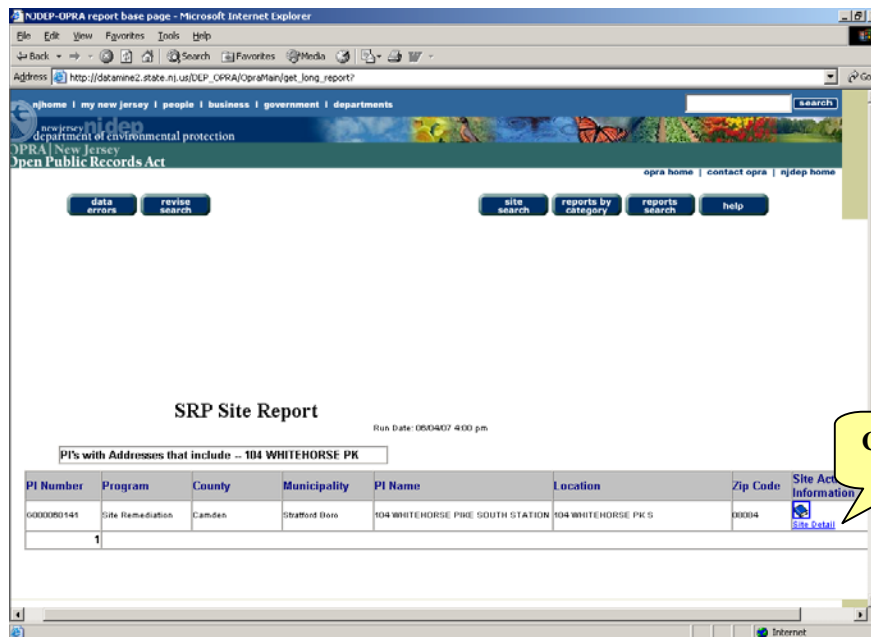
NJDEP-OPRA report base page - Microsoft Internet Explorer

File Edit View Favorites Tools Help

Back Search Favorites Media

Address http://datamine2.state.nj.us/DEP_OPRA/OpraMain/get_long_report?

njhome | my new jersey | people | business | government | departments

search

new jersey department of environmental protection njdep

OPRA | New Jersey Open Public Records Act

opra home | contact opra | njdep home

data errors

revise search

site search

reports by category

reports search

help

SRP Site Report

Run Date: 08/04/07 4:00 pm

PI's with Addresses that include -- 104 WHITEHORSE PK

| PI Number | Program | County | Municipality | PI Name | Location | Zip Code | Site Act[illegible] Information |
|---|---|---|---|---|---|---|---|
| 000080141 | Site Remediation | Camden | Stratford Boro | 104 WHITEHORSE PIKE SOUTH STATION | 104 WHITEHORSE PK S | 08004 | Site Detail |
| 1 | | | | | | | |

C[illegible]

Internet